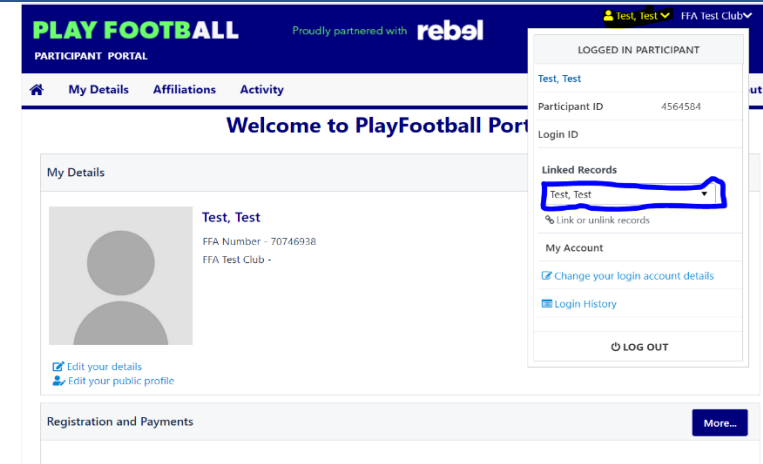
PLAY FOOTBALL
PARTICIPANT PORTAL
Proudly partnered with rebel
Test, Test FFA Test Club

My Details Affiliations Activity
Welcome to PlayFootball Port

My Details

Test, Test
FFA Number - 70746938
FFA Test Club -

Edit your details
Edit your public profile

Registration and Payments
More...

LOGGED IN PARTICIPANT
Test, Test
Participant ID 4564584
Login ID
Linked Records
Test, Test
Link or unlink records
My Account
Change your login account details
Login History
LOG OUT